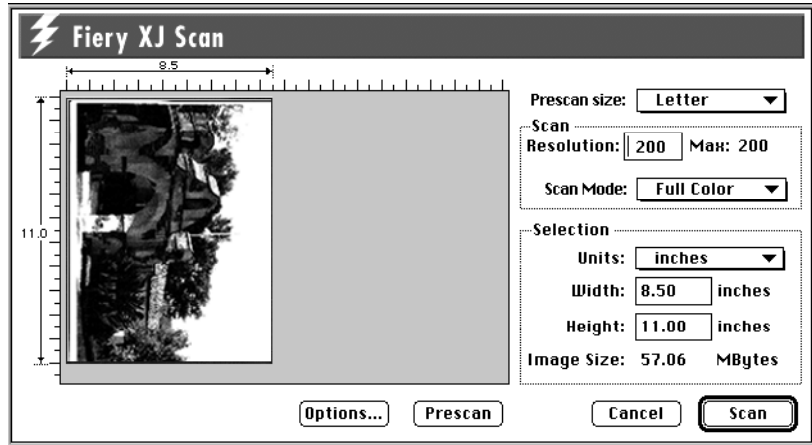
Fiery XJ Scan

8.5

11.0

Prescan size: Letter

Scan
Resolution: 200 Max: 200

Scan Mode: Full Color

Selection
Units: inches

Width: 8.50 inches

Height: 11.00 inches

Image Size: 57.06 MBytes

Options... Prescan Cancel Scan